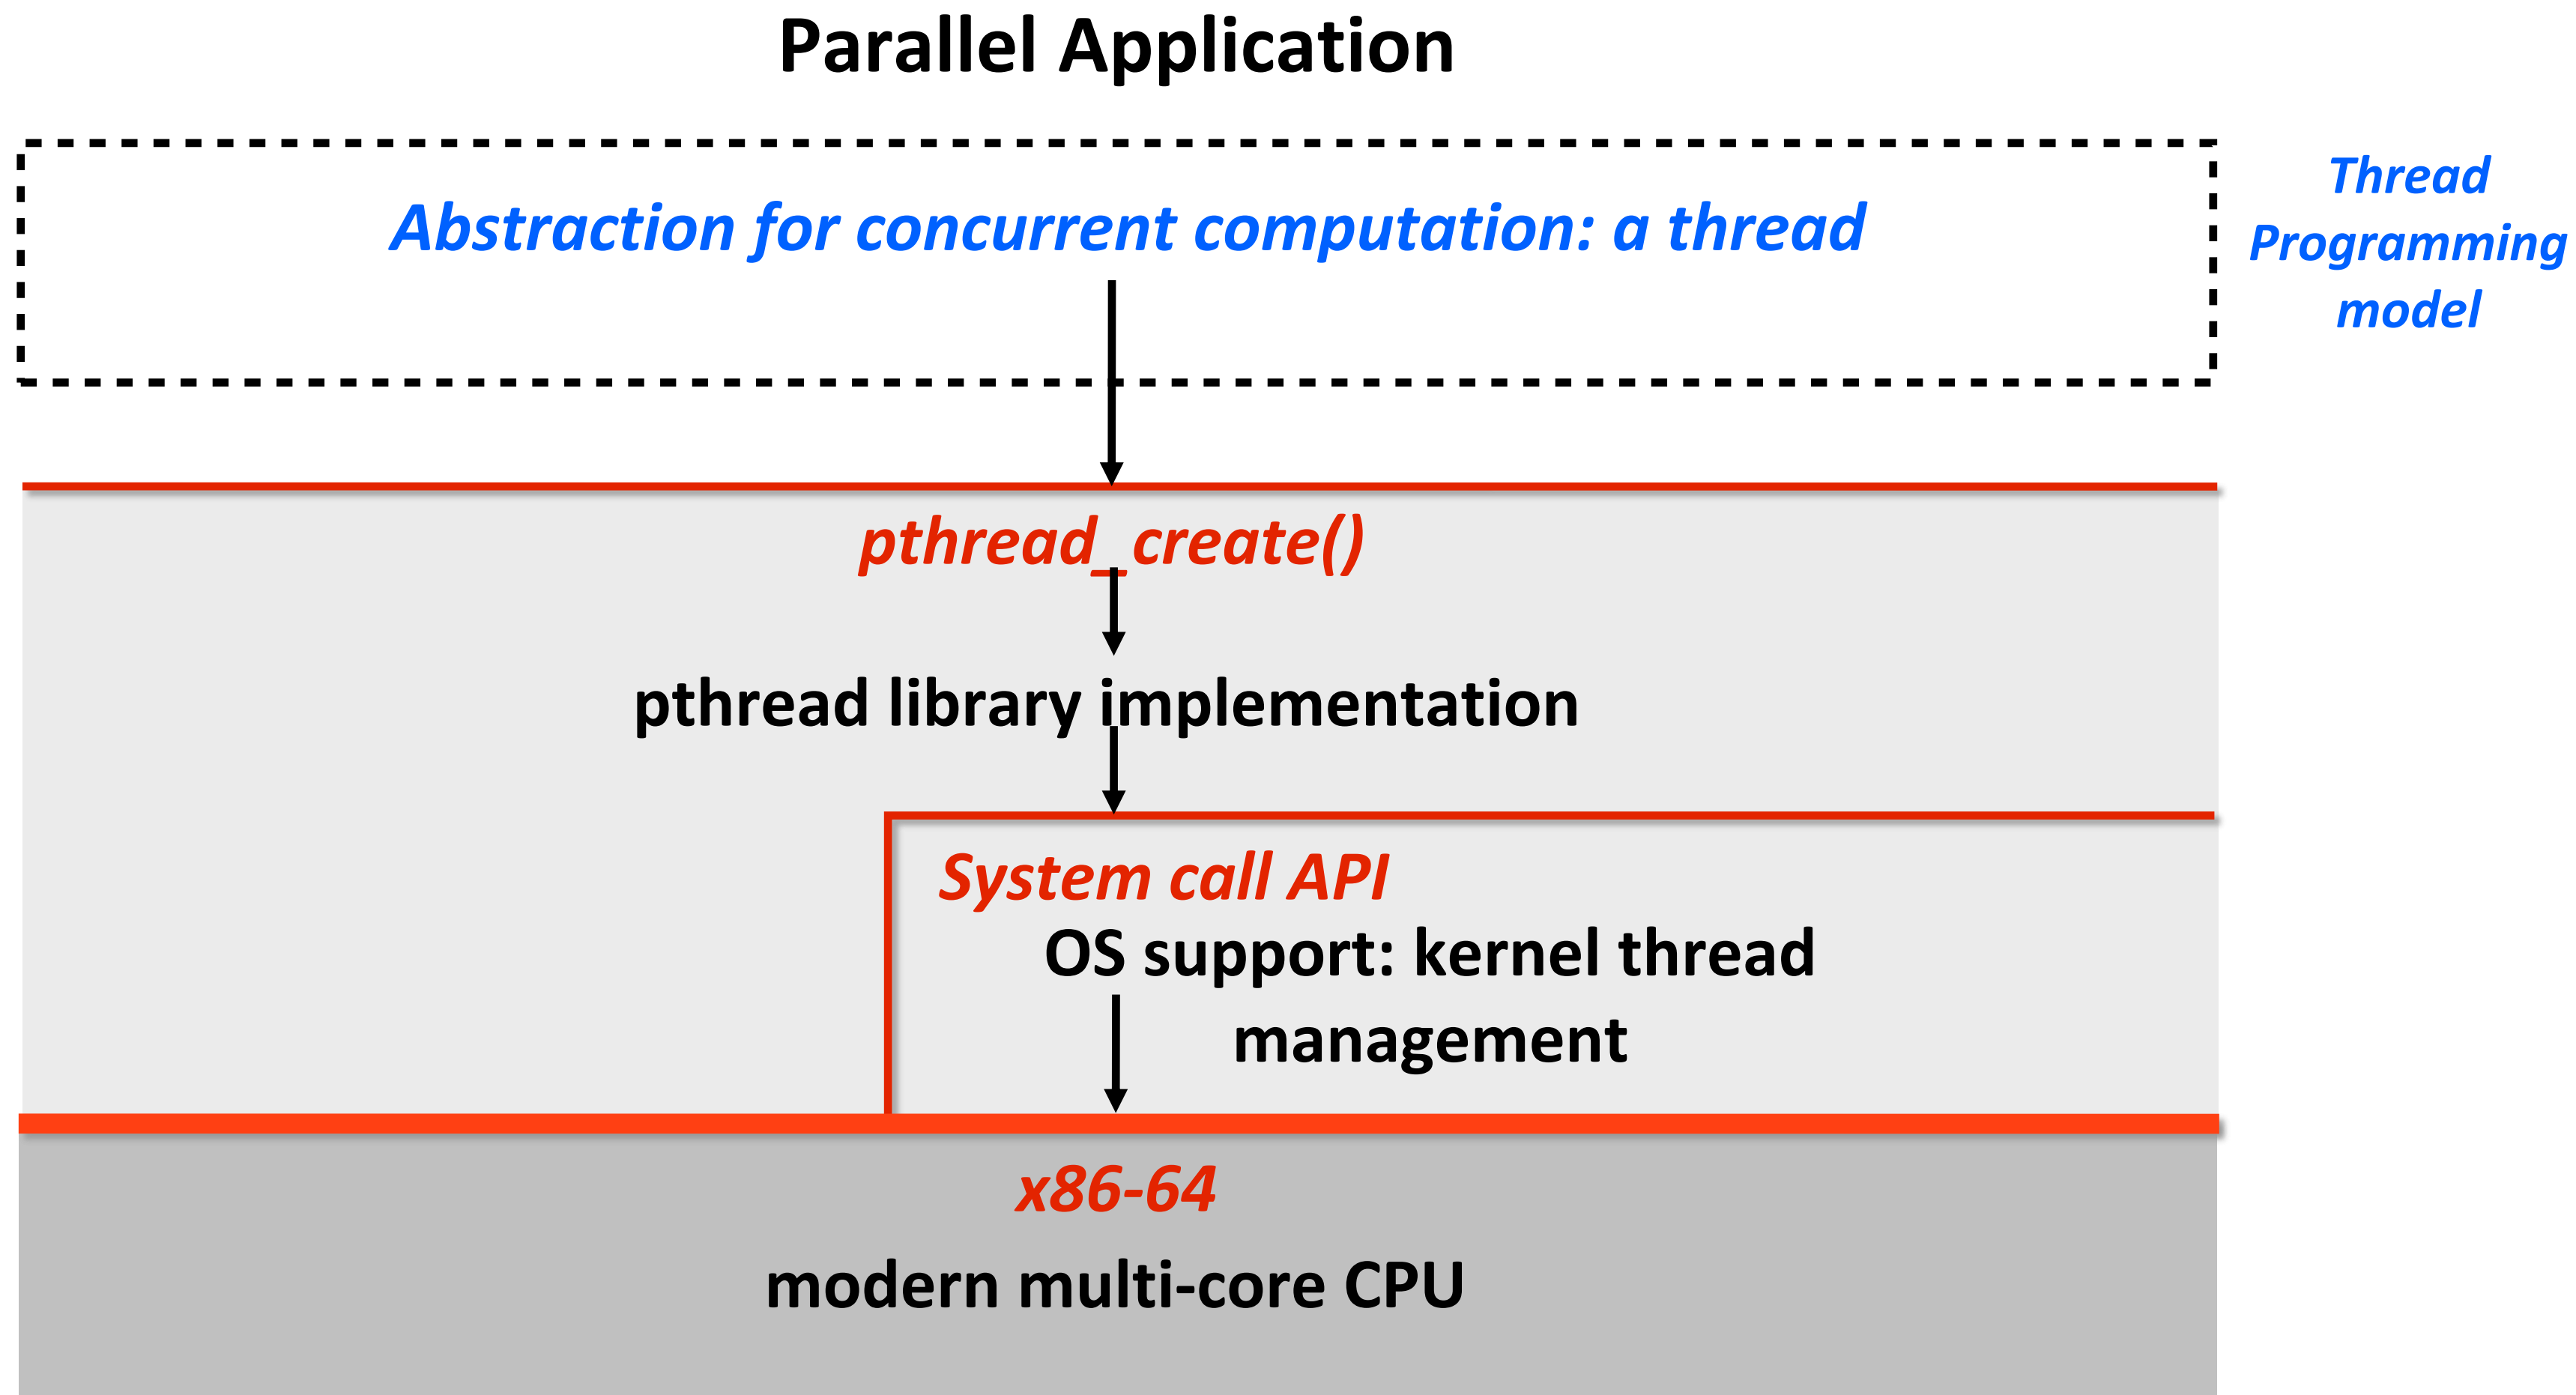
Parallel Application

Abstraction for concurrent computation: a thread

Thread Programming model

pthread_create()

pthread library implementation

System call API

OS support: kernel thread management

x86-64

modern multi-core CPU